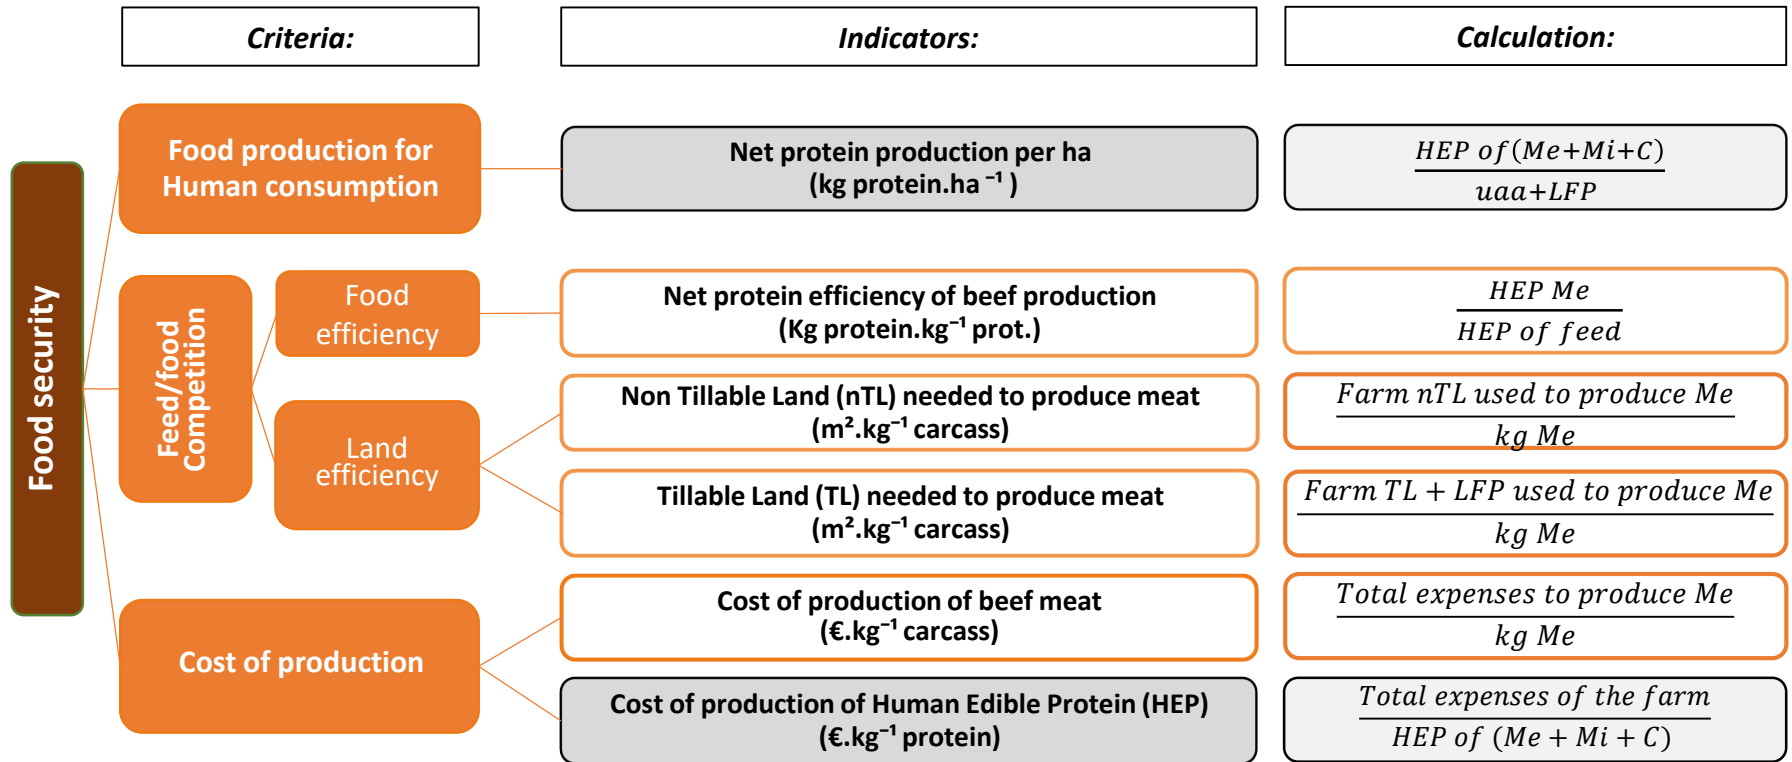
Criteria:

Indicators:

Calculation:

Food security

Food production for Human consumption

Net protein production per ha (kg protein.ha $^{-1}$ )

$\frac{HEP\ of\ (Me+Mi+C)}{uaa+LFP}$

Feed/food Competition

Food efficiency

Net protein efficiency of beef production (Kg protein.kg$^{-1}$ prot.)

$\frac{HEP\ Me}{HEP\ of\ feed}$

Land efficiency

Non Tillable Land (nTL) needed to produce meat (m².kg$^{-1}$ carcass)

$\frac{Farm\ nTL\ used\ to\ produce\ Me}{kg\ Me}$

Tillable Land (TL) needed to produce meat (m².kg$^{-1}$ carcass)

$\frac{Farm\ TL + LFP\ used\ to\ produce\ Me}{kg\ Me}$

Cost of production

Cost of production of beef meat (€.kg$^{-1}$ carcass)

$\frac{Total\ expenses\ to\ produce\ Me}{kg\ Me}$

Cost of production of Human Edible Protein (HEP) (€.kg$^{-1}$ protein)

$\frac{Total\ expenses\ of\ the\ farm}{HEP\ of\ (Me+Mi+C)}$